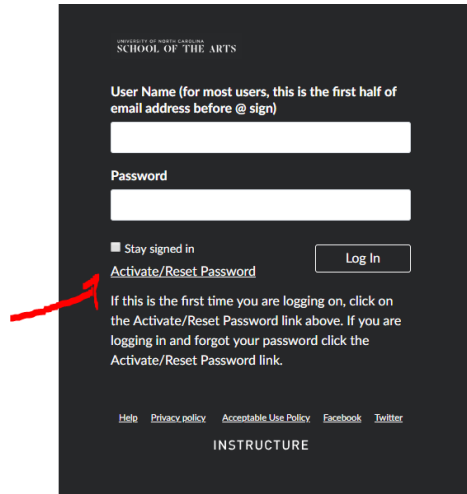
UNIVERSITY OF NORTH CAROLINA
SCHOOL OF THE ARTS

User Name (for most users, this is the first half of email address before @ sign)

Password

Stay signed in

Log In

Activate/Reset Password

If this is the first time you are logging on, click on the Activate/Reset Password link above. If you are logging in and forgot your password click the Activate/Reset Password link.

Help Privacy policy Acceptable Use Policy Facebook Twitter

INSTRUCTURE